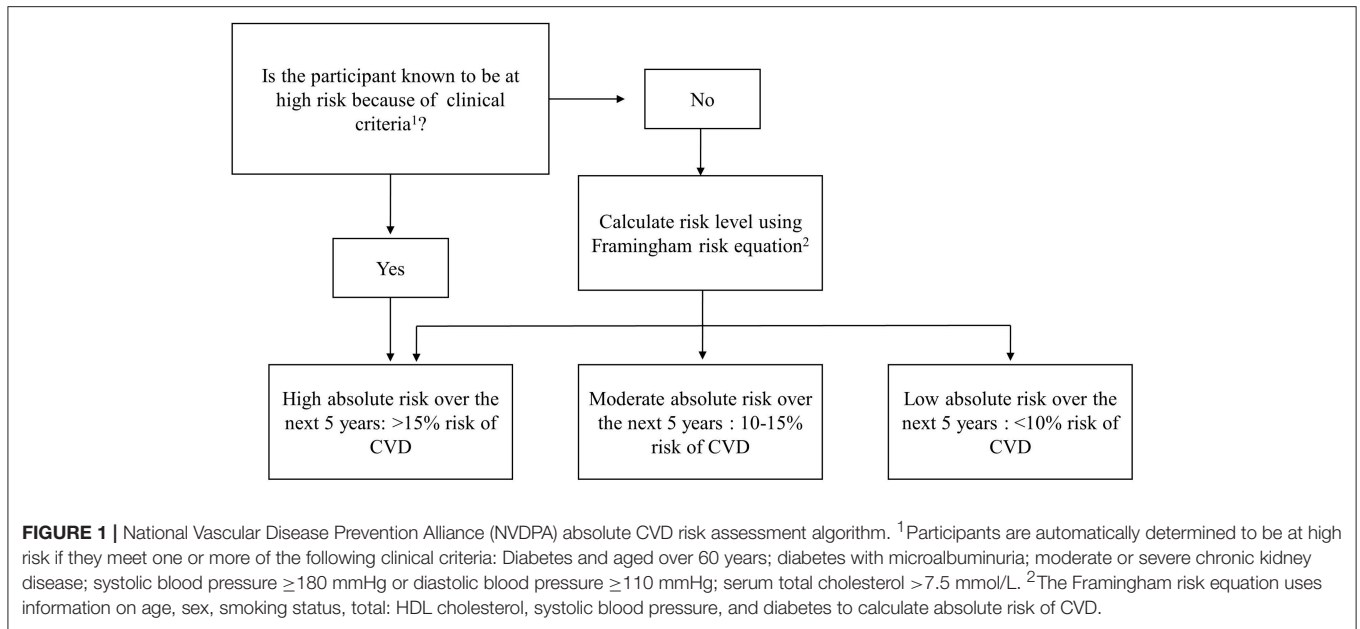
Is the participant known to be at high risk because of clinical criteria$^1$?

No

Calculate risk level using Framingham risk equation$^2$

Yes

High absolute risk over the next 5 years: >15% risk of CVD

Moderate absolute risk over the next 5 years : 10-15% risk of CVD

Low absolute risk over the next 5 years : <10% risk of CVD

**FIGURE 1 |** National Vascular Disease Prevention Alliance (NVDPA) absolute CVD risk assessment algorithm. $^1$Participants are automatically determined to be at high risk if they meet one or more of the following clinical criteria: Diabetes and aged over 60 years; diabetes with microalbuminuria; moderate or severe chronic kidney disease; systolic blood pressure $\geq$180 mmHg or diastolic blood pressure $\geq$110 mmHg; serum total cholesterol >7.5 mmol/L. $^2$The Framingham risk equation uses information on age, sex, smoking status, total: HDL cholesterol, systolic blood pressure, and diabetes to calculate absolute risk of CVD.